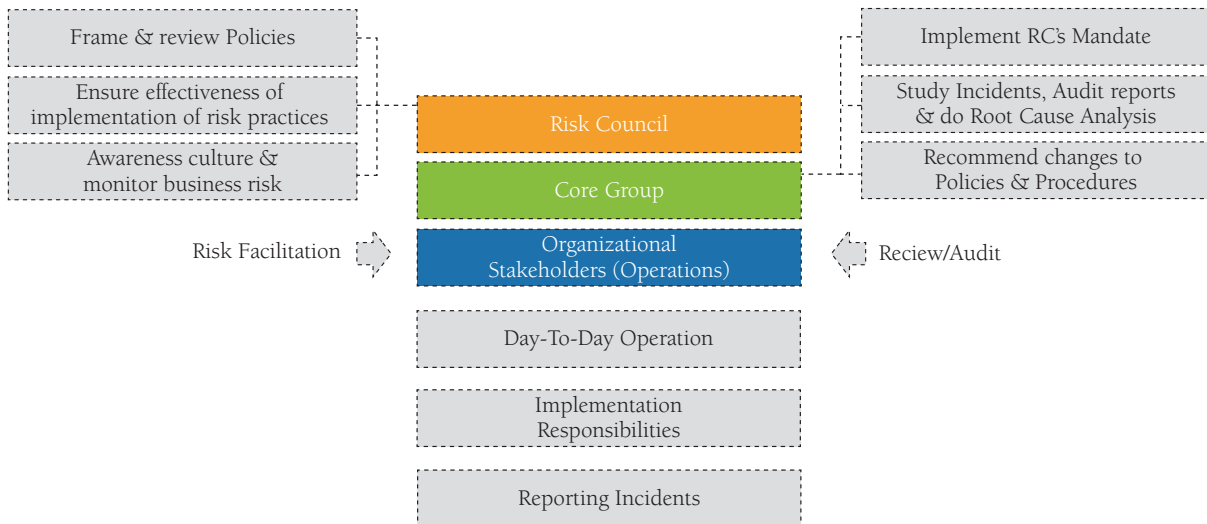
Frame & review Policies

Ensure effectiveness of implementation of risk practices

Awareness culture & monitor business risk

Implement RC's Mandate

Study Incidents, Audit reports & do Root Cause Analysis

Recommend changes to Policies & Procedures

Risk Council

Core Group

Risk Facilitation

Organizational Stakeholders (Operations)

Reciew/Audit

Day-To-Day Operation

Implementation Responsibilities

Reporting Incidents